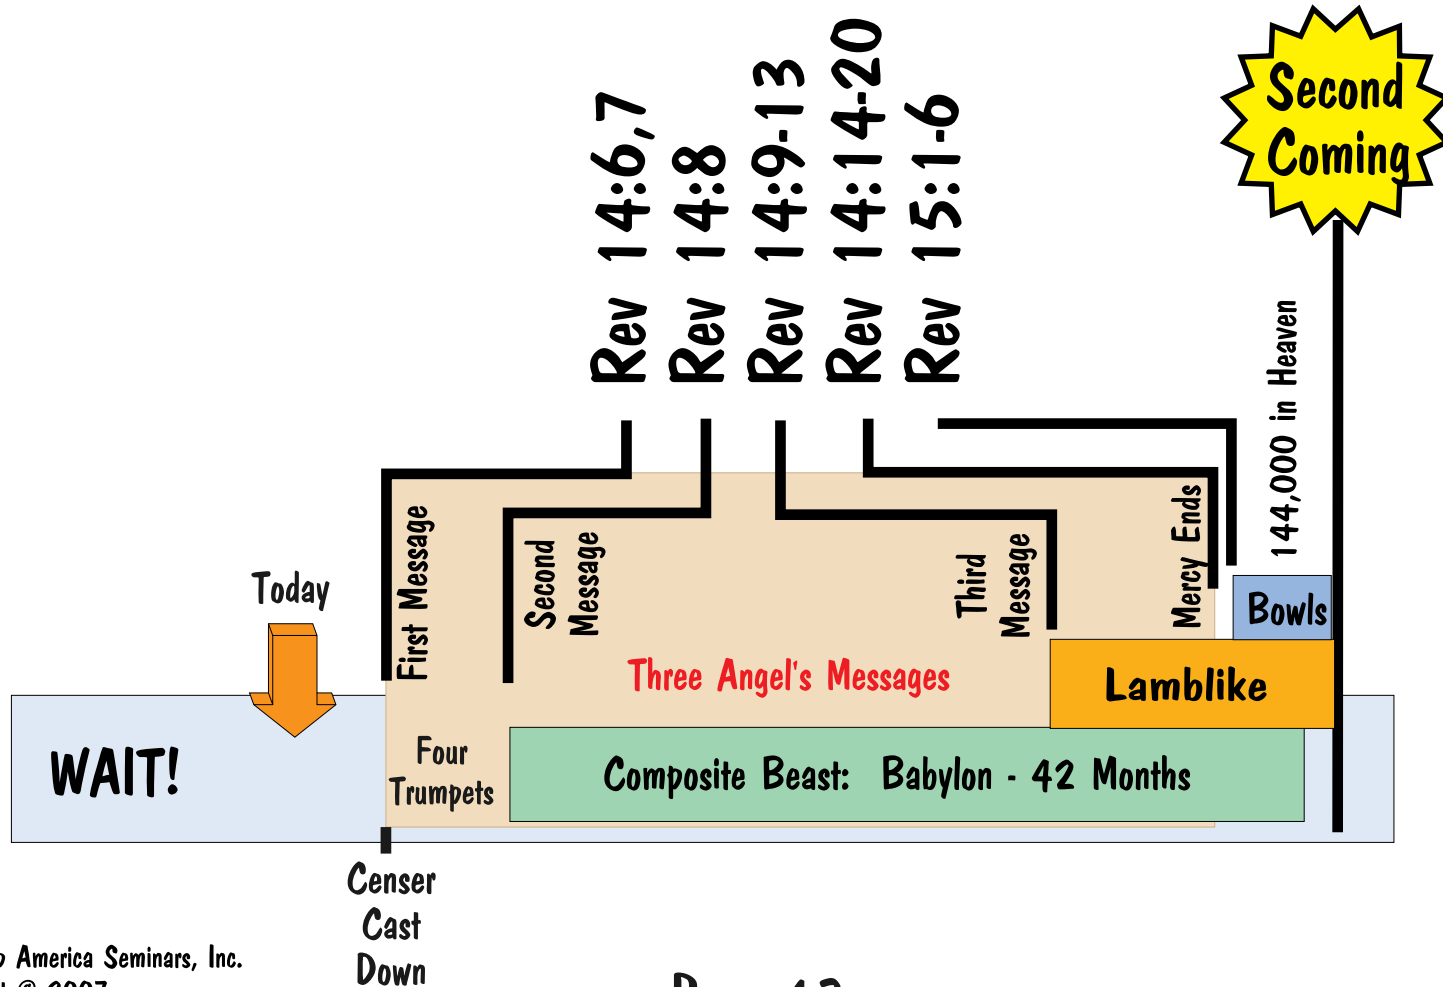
Rev 14:6,7
Rev 14:8
Rev 14:9-13
Rev 14:14-20
Rev 15:1-6

Second Coming

144,000 in Heaven

Today

First Message
Second Message
Third Message
Mercy Ends

Bowls

Three Angel's Messages

Lamblike

WAIT!

Four Trumpets

Composite Beast: Babylon - 42 Months

Censer Cast Down

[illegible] America Seminars, Inc.
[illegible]